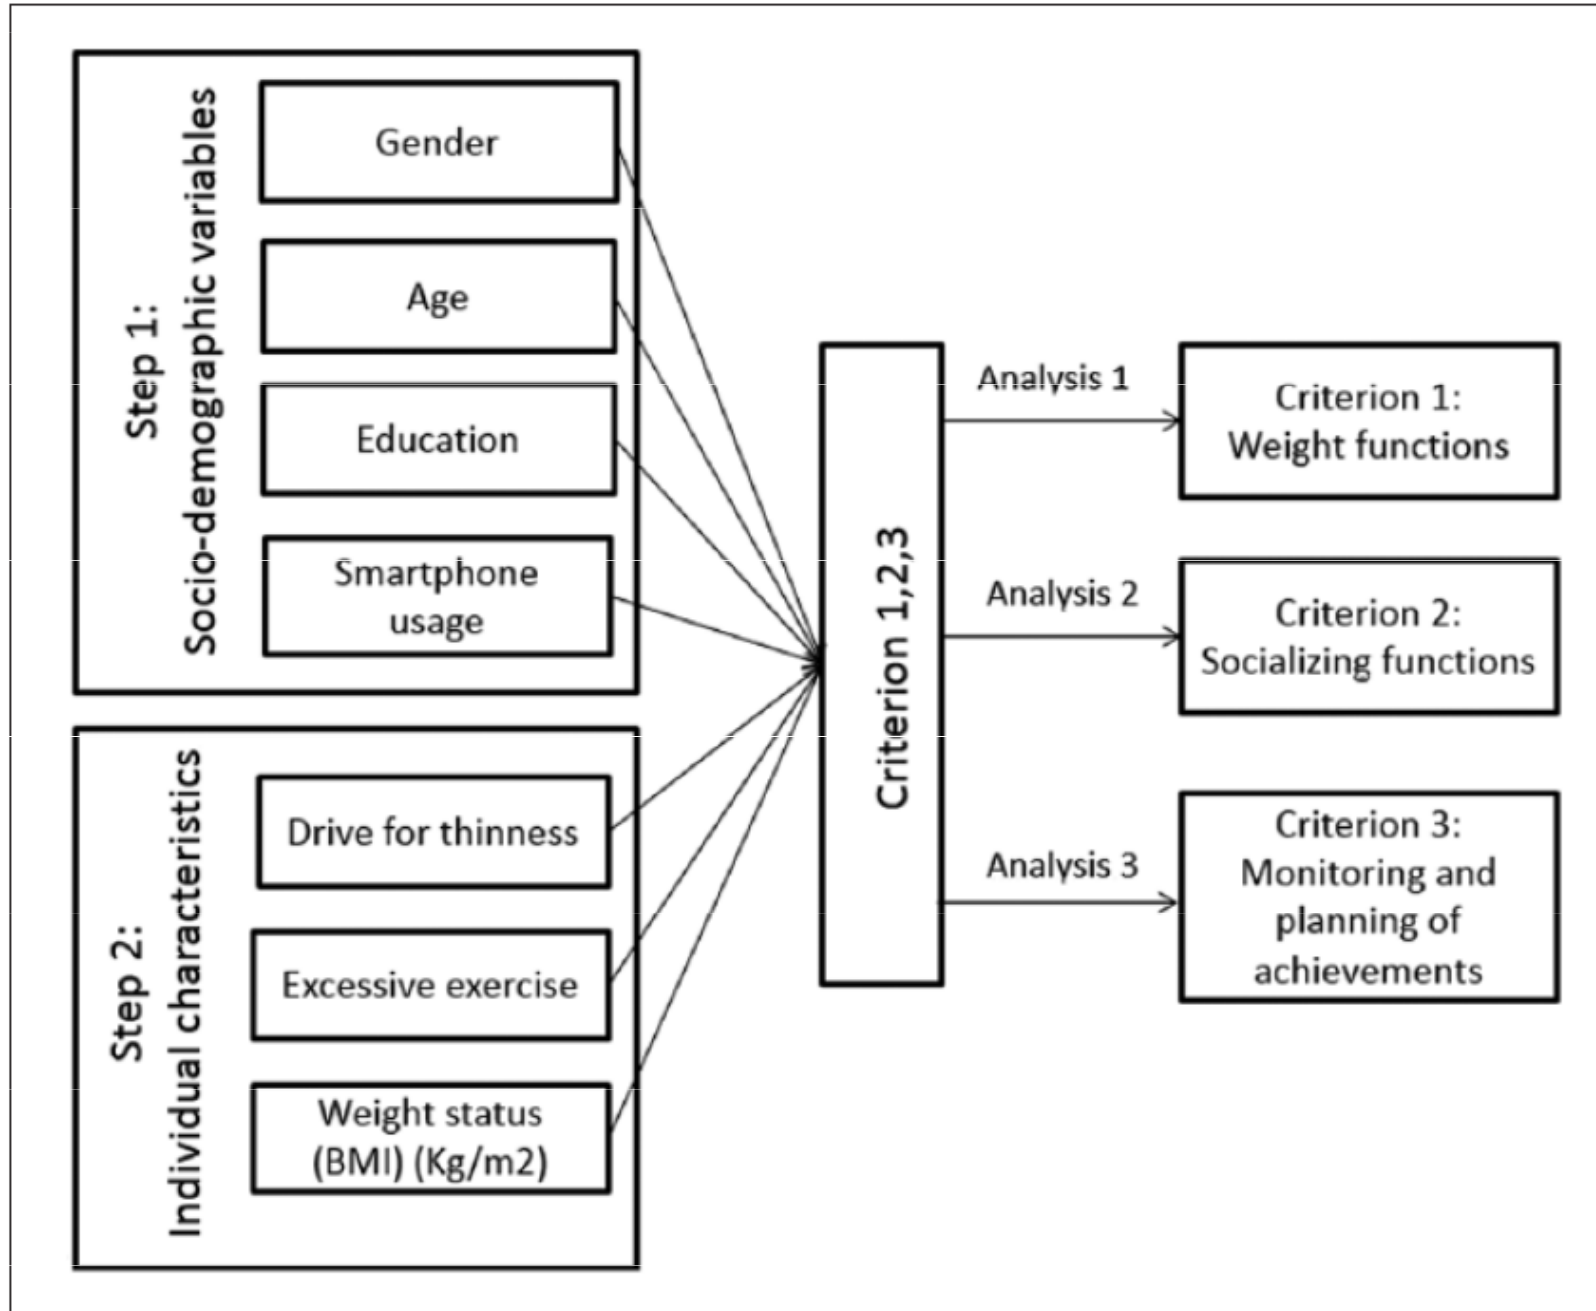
Step 1:
Socio-demographic variables

Gender

Age

Education

Smartphone usage

Step 2:
Individual characteristics

Drive for thinness

Excessive exercise

Weight status (BMI) (Kg/m2)

Criterion 1,2,3

Analysis 1

Criterion 1:
Weight functions

Analysis 2

Criterion 2:
Socializing functions

Analysis 3

Criterion 3:
Monitoring and planning of achievements